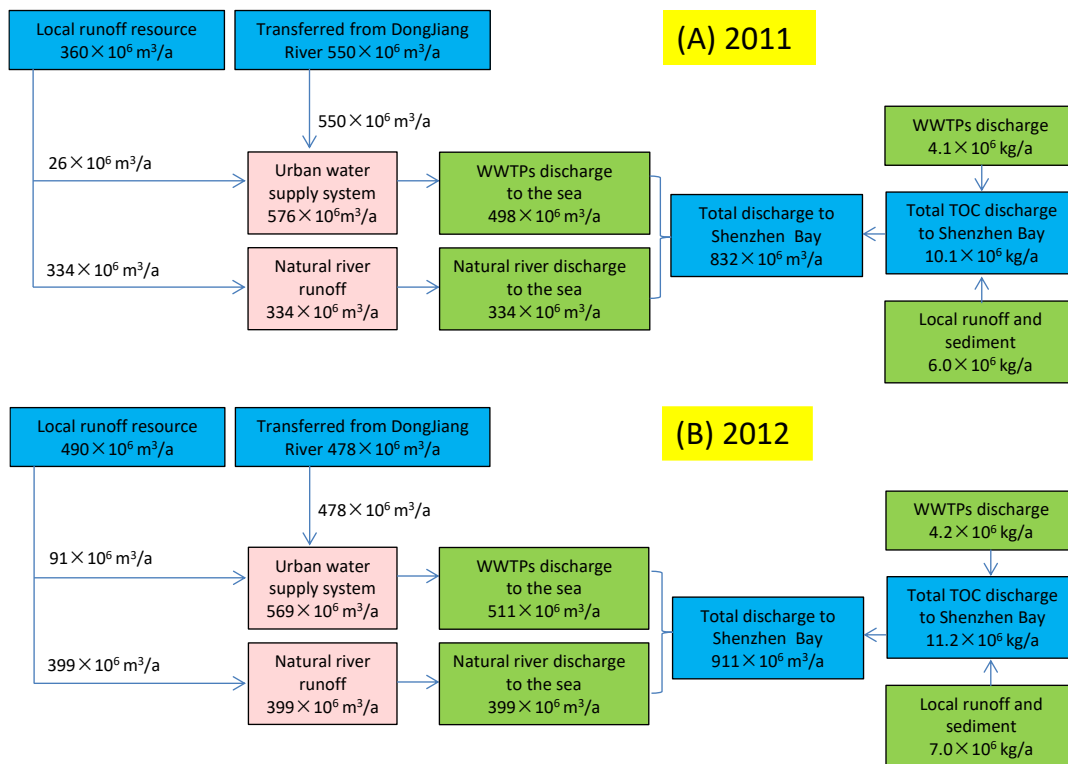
Local runoff resource $360\times10^6$ m$^3$/a

Transferred from DongJiang River $550\times10^6$ m$^3$/a

(A) 2011

$550\times10^6$ m$^3$/a

$26\times10^6$ m$^3$/a

Urban water supply system $576\times10^6$m$^3$/a

WWTPs discharge to the sea $498\times10^6$ m$^3$/a

$334\times10^6$ m$^3$/a

Natural river runoff $334\times10^6$ m$^3$/a

Natural river discharge to the sea $334\times10^6$ m$^3$/a

Total discharge to Shenzhen Bay $832\times10^6$ m$^3$/a

WWTPs discharge $4.1\times10^6$ kg/a

Total TOC discharge to Shenzhen Bay $10.1\times10^6$ kg/a

Local runoff and sediment $6.0\times10^6$ kg/a

Local runoff resource $490\times10^6$ m$^3$/a

Transferred from DongJiang River $478\times10^6$ m$^3$/a

(B) 2012

$478\times10^6$ m$^3$/a

$91\times10^6$ m$^3$/a

Urban water supply system $569\times10^6$ m$^3$/a

WWTPs discharge to the sea $511\times10^6$ m$^3$/a

$399\times10^6$ m$^3$/a

Natural river runoff $399\times10^6$ m$^3$/a

Natural river discharge to the sea $399\times10^6$ m$^3$/a

Total discharge to Shenzhen Bay $911\times10^6$ m$^3$/a

WWTPs discharge $4.2\times10^6$ kg/a

Total TOC discharge to Shenzhen Bay $11.2\times10^6$ kg/a

Local runoff and sediment $7.0\times10^6$ kg/a